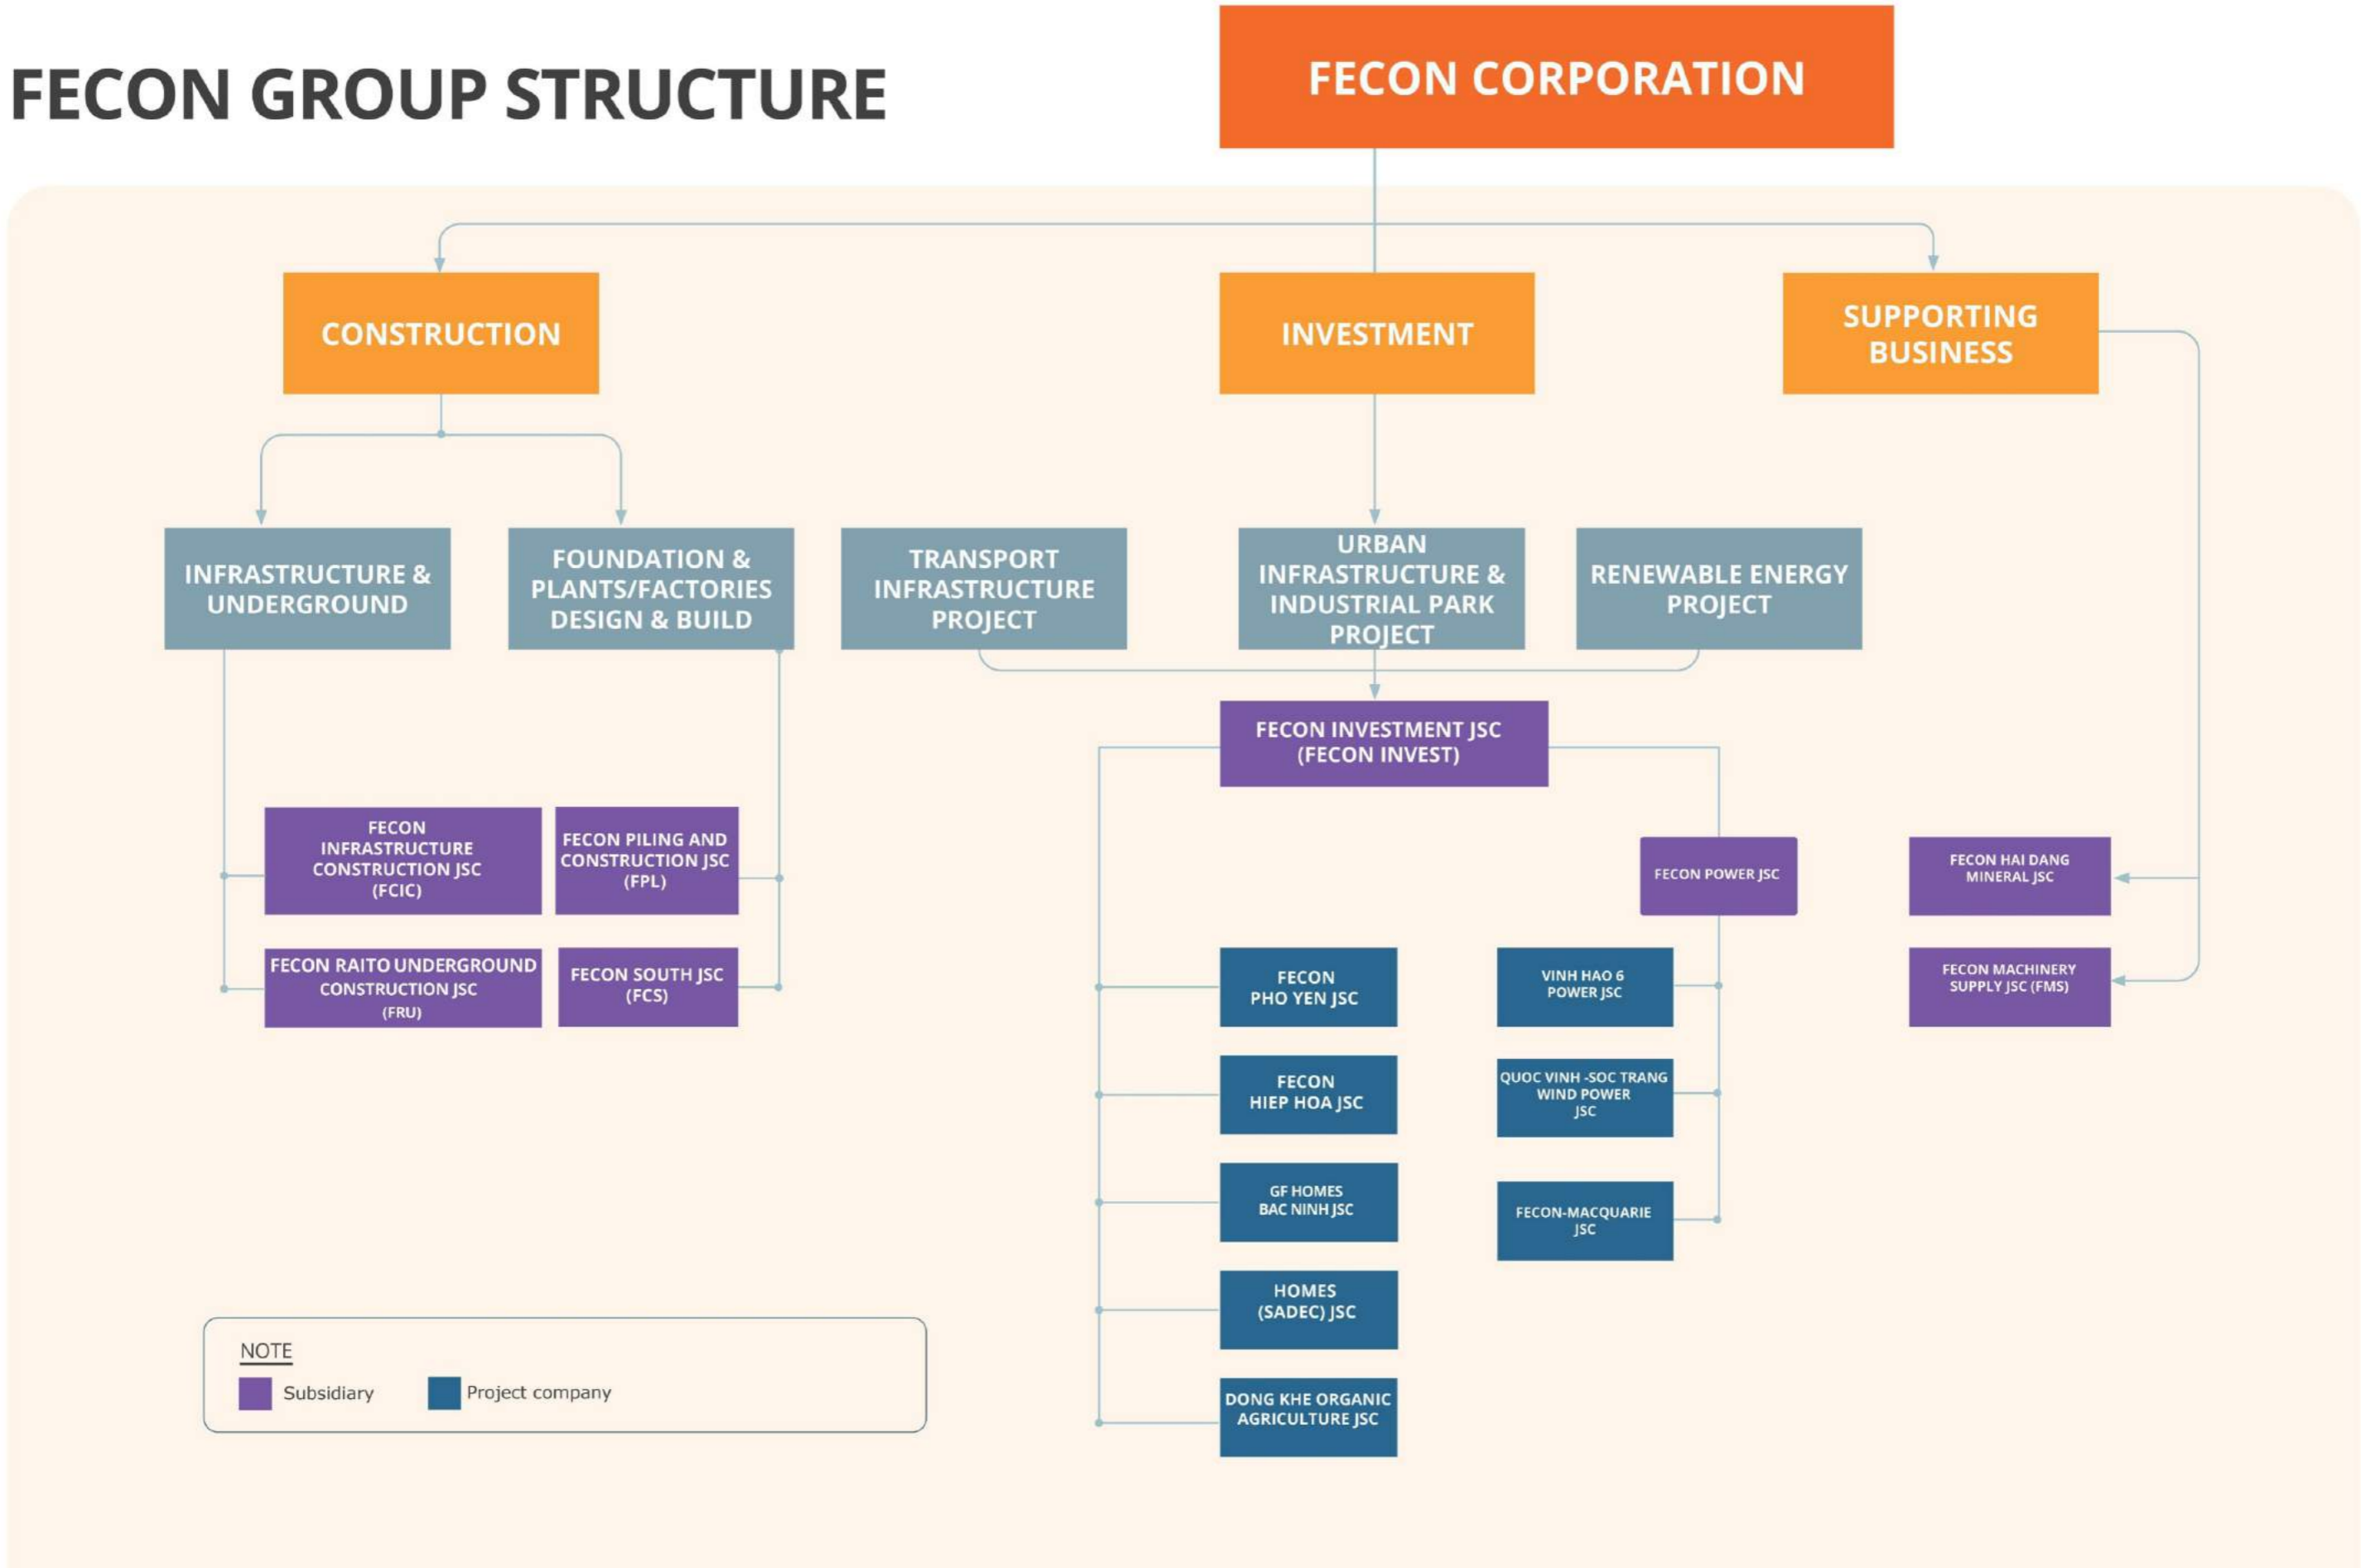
FECON GROUP STRUCTURE

FECON CORPORATION

CONSTRUCTION

INVESTMENT

SUPPORTING BUSINESS

INFRASTRUCTURE & UNDERGROUND

FOUNDATION & PLANTS/FACTORIES DESIGN & BUILD

TRANSPORT INFRASTRUCTURE PROJECT

URBAN INFRASTRUCTURE & INDUSTRIAL PARK PROJECT

RENEWABLE ENERGY PROJECT

FECON INVESTMENT JSC (FECON INVEST)

FECON INFRASTRUCTURE CONSTRUCTION JSC (FCIC)

FECON PILING AND CONSTRUCTION JSC (FPL)

FECON RAITO UNDERGROUND CONSTRUCTION JSC (FRU)

FECON SOUTH JSC (FCS)

FECON POWER JSC

FECON HAI DANG MINERAL JSC

FECON MACHINERY SUPPLY JSC (FMS)

FECON PHO YEN JSC

FECON HIEP HOA JSC

GF HOMES BAC NINH JSC

HOMES (SADEC) JSC

DONG KHE ORGANIC AGRICULTURE JSC

VINH HAO 6 POWER JSC

QUOC VINH -SOC TRANG WIND POWER JSC

FECON-MACQUARIE JSC

NOTE
Subsidiary
Project company